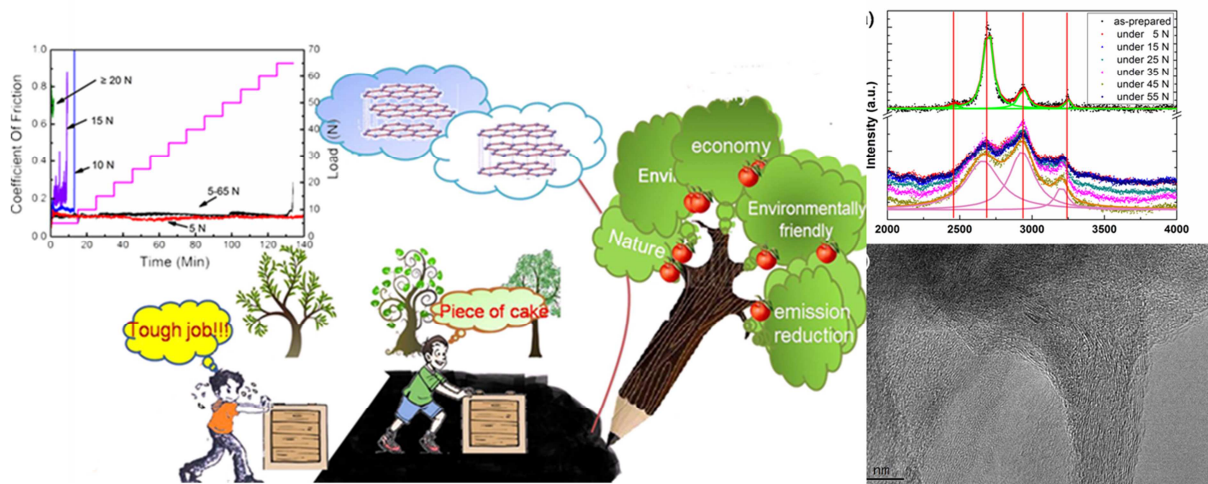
Coefficient Of Friction

1.0
0.8
0.6
0.4
0.2
0.0

≥ 20 N
15 N
10 N
5-65 N
5 N

0 20 40 60 80 100 120 140
Time (Min)

70
60
50
40
30
20
10
0
Load (N)

Tough job!!!

Piece of cake

economy
Envi
Environmentally friendly
Nature
emission reduction

)
as-prepared
under 5 N
under 15 N
under 25 N
under 35 N
under 45 N
under 55 N

Intensity (a.u.)

2000 2500 3000 3500 4000

nm